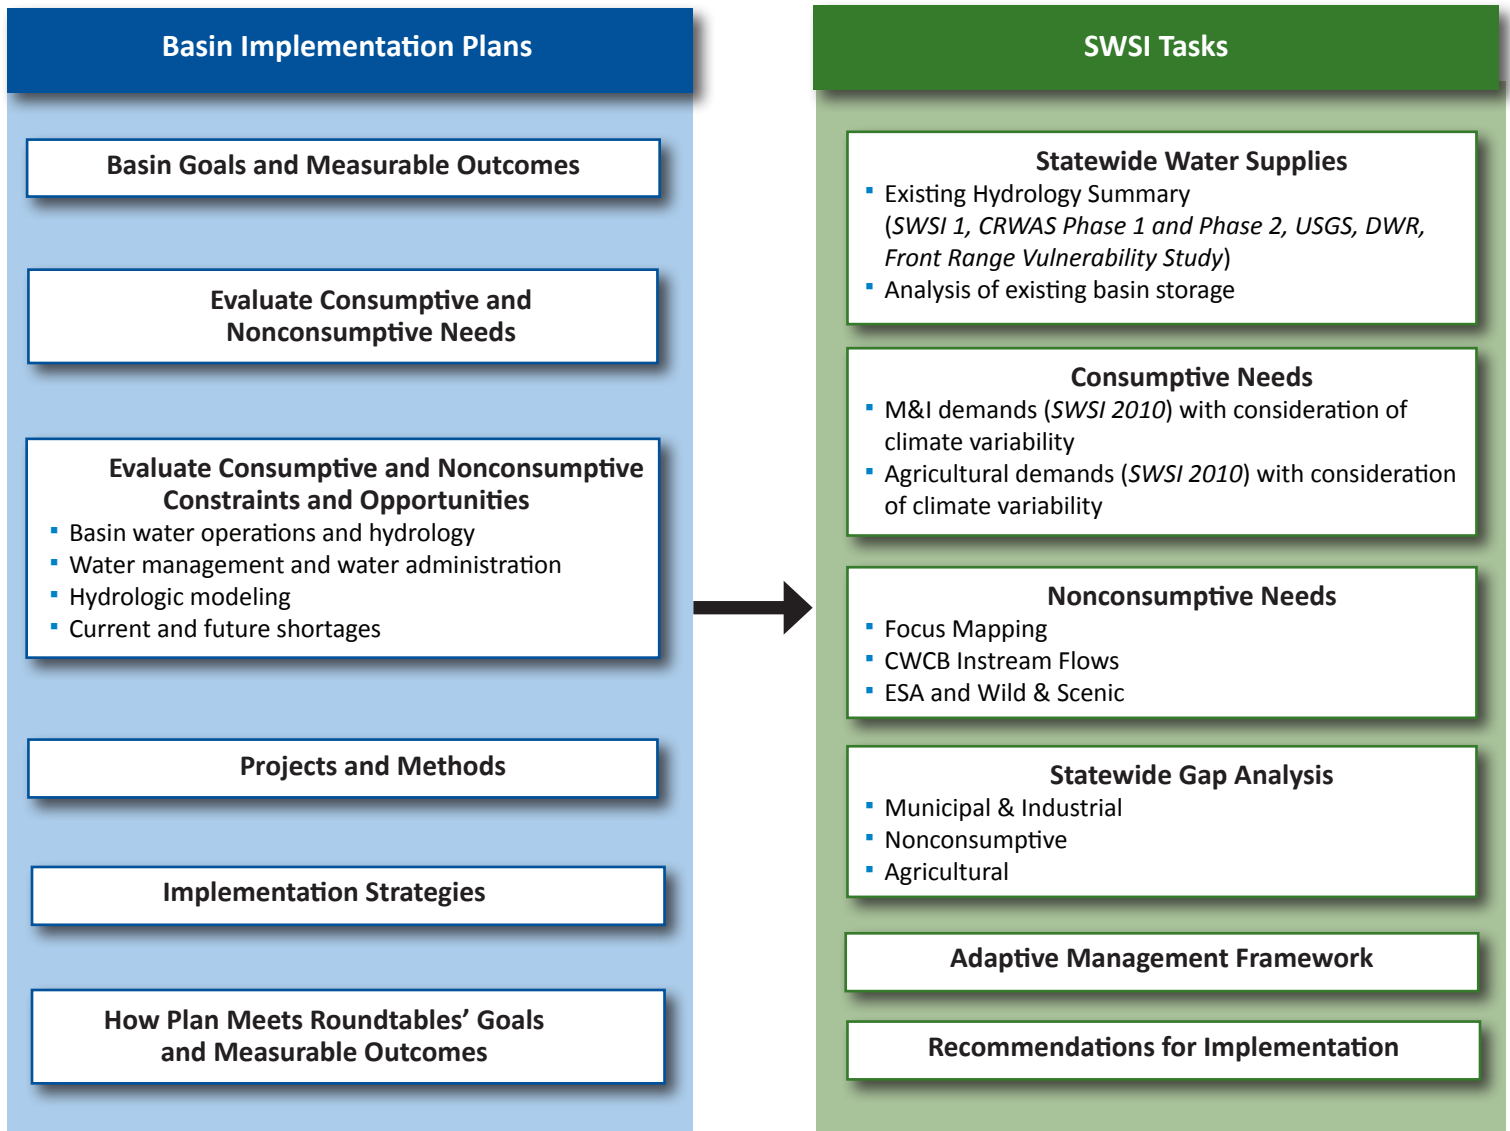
Basin Implementation Plans

Basin Goals and Measurable Outcomes

Evaluate Consumptive and Nonconsumptive Needs

Evaluate Consumptive and Nonconsumptive Constraints and Opportunities
- Basin water operations and hydrology
- Water management and water administration
- Hydrologic modeling
- Current and future shortages

Projects and Methods

Implementation Strategies

How Plan Meets Roundtables' Goals and Measurable Outcomes

SWSI Tasks

Statewide Water Supplies
- Existing Hydrology Summary (*SWSI 1, CRWAS Phase 1 and Phase 2, USGS, DWR, Front Range Vulnerability Study*)
- Analysis of existing basin storage

Consumptive Needs
- M&I demands (*SWSI 2010*) with consideration of climate variability
- Agricultural demands (*SWSI 2010*) with consideration of climate variability

Nonconsumptive Needs
- Focus Mapping
- CWCB Instream Flows
- ESA and Wild & Scenic

Statewide Gap Analysis
- Municipal & Industrial
- Nonconsumptive
- Agricultural

Adaptive Management Framework

Recommendations for Implementation